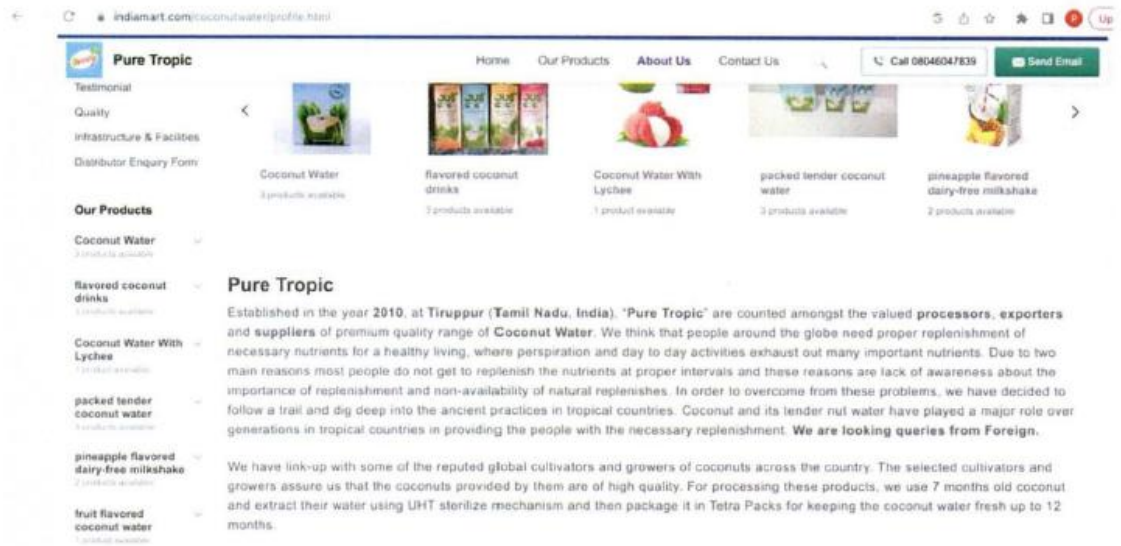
indiamart.com/coconutwater/profile.html

Up

Pure Tropic

Home Our Products About Us Contact Us

Call 08046047839

Send Email

Testimonial

Quality

Infrastructure & Facilities

Distributor Enquiry Form

Our Products

Coconut Water
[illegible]

flavored coconut drinks
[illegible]

Coconut Water With Lychee
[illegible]

packed tender coconut water
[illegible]

pineapple flavored dairy-free milkshake
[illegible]

fruit flavored coconut water
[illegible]

Coconut Water
3 products available

flavored coconut drinks
3 products available

Coconut Water With Lychee
1 product available

packed tender coconut water
3 products available

pineapple flavored dairy-free milkshake
2 products available

Pure Tropic

Established in the year 2010, at Tiruppur (Tamil Nadu, India), "Pure Tropic" are counted amongst the valued processors, exporters and suppliers of premium quality range of Coconut Water. We think that people around the globe need proper replenishment of necessary nutrients for a healthy living, where perspiration and day to day activities exhaust out many important nutrients. Due to two main reasons most people do not get to replenish the nutrients at proper intervals and these reasons are lack of awareness about the importance of replenishment and non-availability of natural replenishes. In order to overcome from these problems, we have decided to follow a trail and dig deep into the ancient practices in tropical countries. Coconut and its tender nut water have played a major role over generations in tropical countries in providing the people with the necessary replenishment. We are looking queries from Foreign.

We have link-up with some of the reputed global cultivators and growers of coconuts across the country. The selected cultivators and growers assure us that the coconuts provided by them are of high quality. For processing these products, we use 7 months old coconut and extract their water using UHT sterilize mechanism and then package it in Tetra Packs for keeping the coconut water fresh up to 12 months.